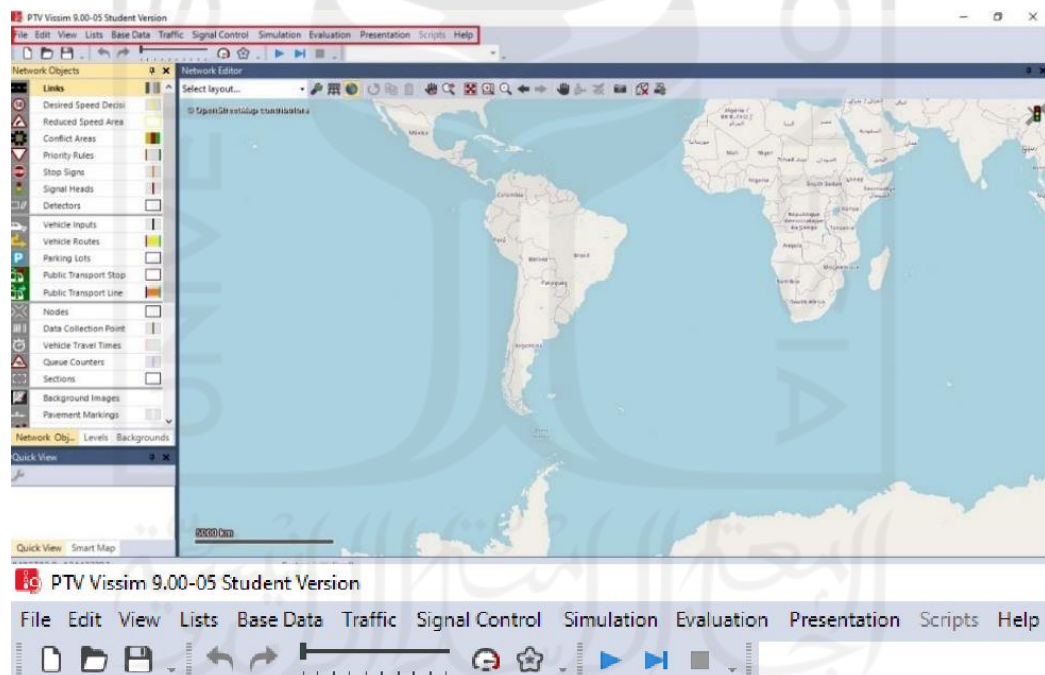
PTV Vissim 9.00-05 Student Version

File Edit View Lists Base Data Traffic Signal Control Simulation Evaluation Presentation Scripts Help

Network Objects

Links
Desired Speed Decisi
Reduced Speed Area
Conflict Areas
Priority Rules
Stop Signs
Signal Heads
Detectors
Vehicle Inputs
Vehicle Routes
Parking Lots
Public Transport Stop
Public Transport Line
Nodes
Data Collection Point
Vehicle Travel Times
Queue Counters
Sections
Background Images
Pavement Markings

Network Obj... Levels Backgrounds

Quick View

Quick View Smart Map

Network Editor

Select layout...

© OpenStreetMap contributors

5000 km

PTV Vissim 9.00-05 Student Version

File Edit View Lists Base Data Traffic Signal Control Simulation Evaluation Presentation Scripts Help